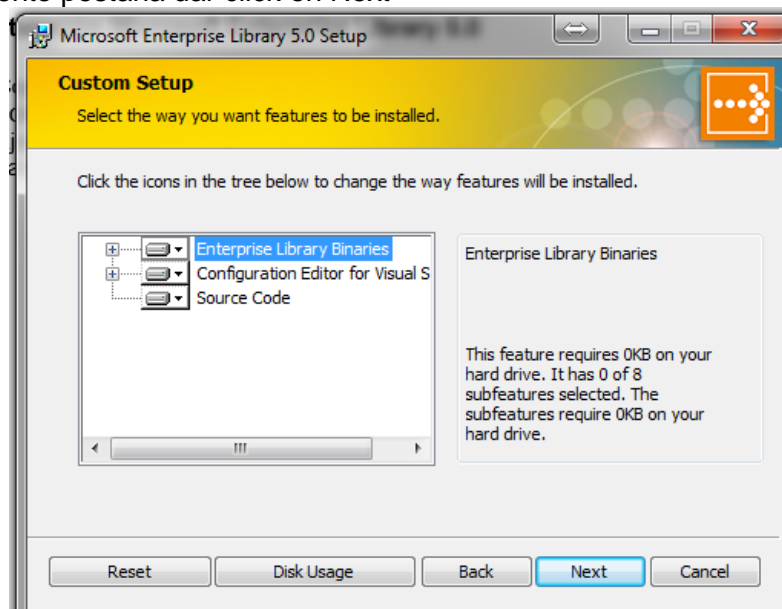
Microsoft Enterprise Library 5.0 Setup

Custom Setup

Select the way you want features to be installed.

Click the icons in the tree below to change the way features will be installed.

Enterprise Library Binaries

Configuration Editor for Visual S

Source Code

Enterprise Library Binaries

This feature requires 0KB on your hard drive. It has 0 of 8 subfeatures selected. The subfeatures require 0KB on your hard drive.

Reset

Disk Usage

Back

Next

Cancel